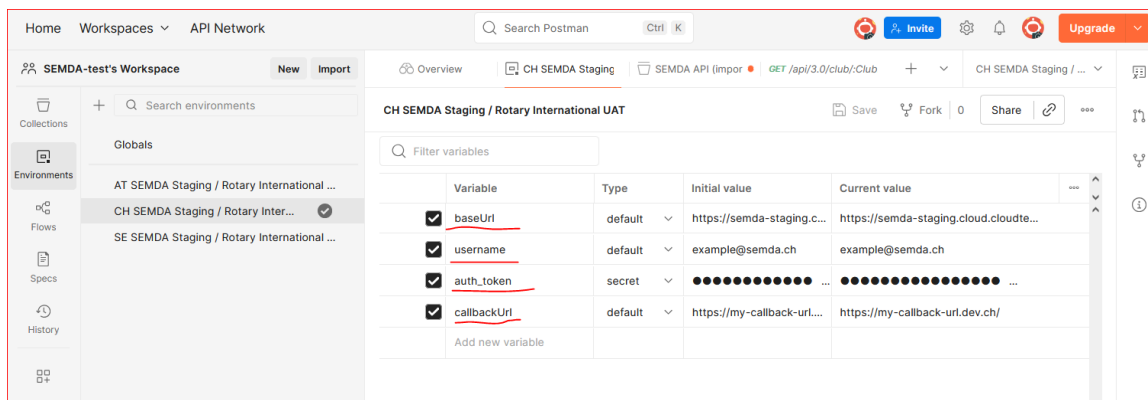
Home Workspaces API Network

Search Postman Ctrl K

Invite Upgrade

SEMDA-test's Workspace New Import

Collections

Environments

Flows

Specs

History

Search environments

Globals

AT SEMDA Staging / Rotary International ...

CH SEMDA Staging / Rotary Inter...

SE SEMDA Staging / Rotary International ...

Overview CH SEMDA Staging SEMDA API (impor GET /api/3.0/club/:Club CH SEMDA Staging / ...

CH SEMDA Staging / Rotary International UAT

Save Fork 0 Share

Filter variables

| | Variable | Type | Initial value | Current value |
|---|---|---|---|---|
| ☑ | baseUrl | default | https://semda-staging.c... | https://semda-staging.cloud.cloudte... |
| ☑ | username | default | example@semda.ch | example@semda.ch |
| ☑ | auth_token | secret | ●●●●●●●●●●●● ... | ●●●●●●●●●●●●●●●● ... |
| ☑ | callbackUrl | default | https://my-callback-url.... | https://my-callback-url.dev.ch/ |
| | Add new variable | | | |